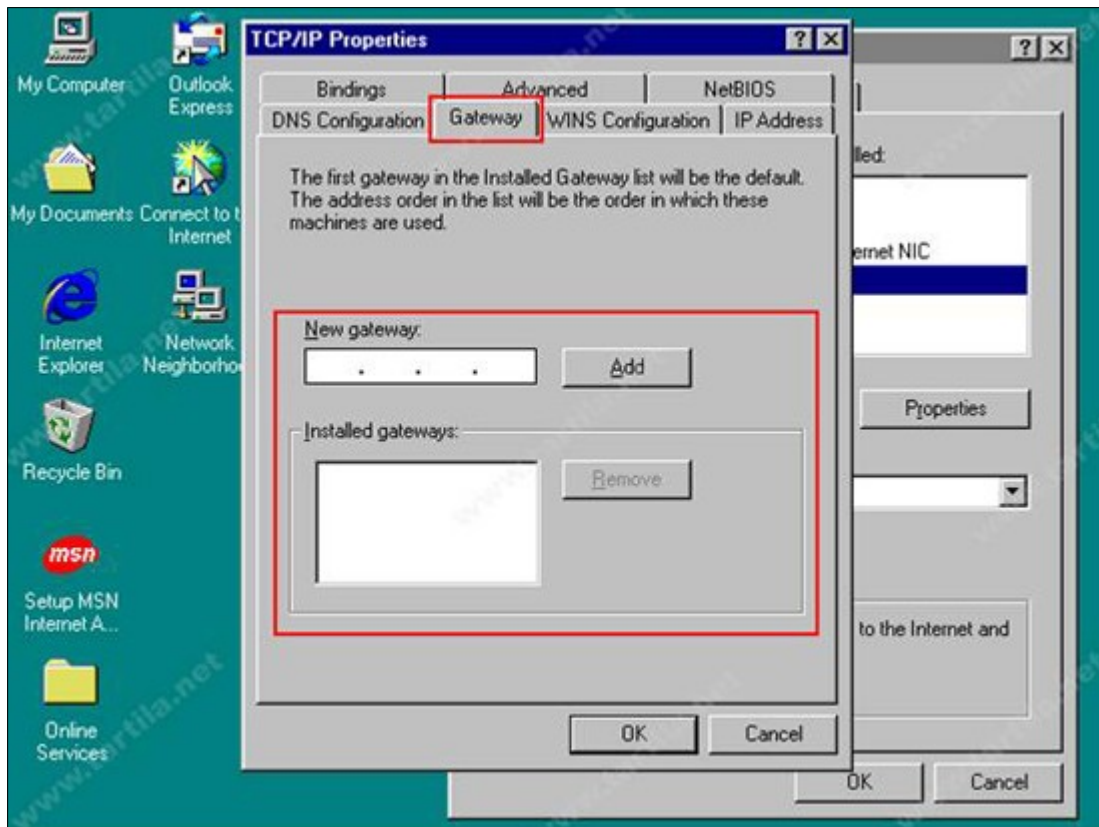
My Computer

Outlook Express

My Documents

Connect to t Internet

Internet Explorer

Network Neighborho

Recycle Bin

msn

Setup MSN Internet A...

Online Services

TCP/IP Properties

?

Bindings

Advanced

NetBIOS

DNS Configuration

Gateway

WINS Configuration

IP Address

The first gateway in the Installed Gateway list will be the default. The address order in the list will be the order in which these machines are used.

New gateway:

. . .

Add

Installed gateways:

Remove

OK

Cancel

?

lled:

ernet NIC

Properties

to the Internet and

OK

Cancel

www.tartila.net